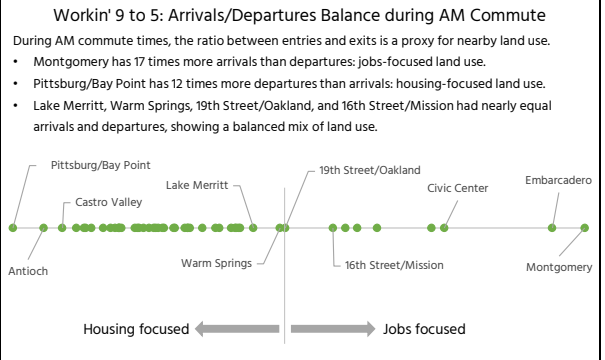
Workin' 9 to 5: Arrivals/Departures Balance during AM Commute

During AM commute times, the ratio between entries and exits is a proxy for nearby land use.

- Montgomery has 17 times more arrivals than departures: jobs-focused land use.
- Pittsburg/Bay Point has 12 times more departures than arrivals: housing-focused land use.
- Lake Merritt, Warm Springs, 19th Street/Oakland, and 16th Street/Mission had nearly equal arrivals and departures, showing a balanced mix of land use.

Pittsburg/Bay Point
Castro Valley
Lake Merritt
19th Street/Oakland
Civic Center
Embarcadero
Antioch
Warm Springs
16th Street/Mission
Montgomery

Housing focused
Jobs focused